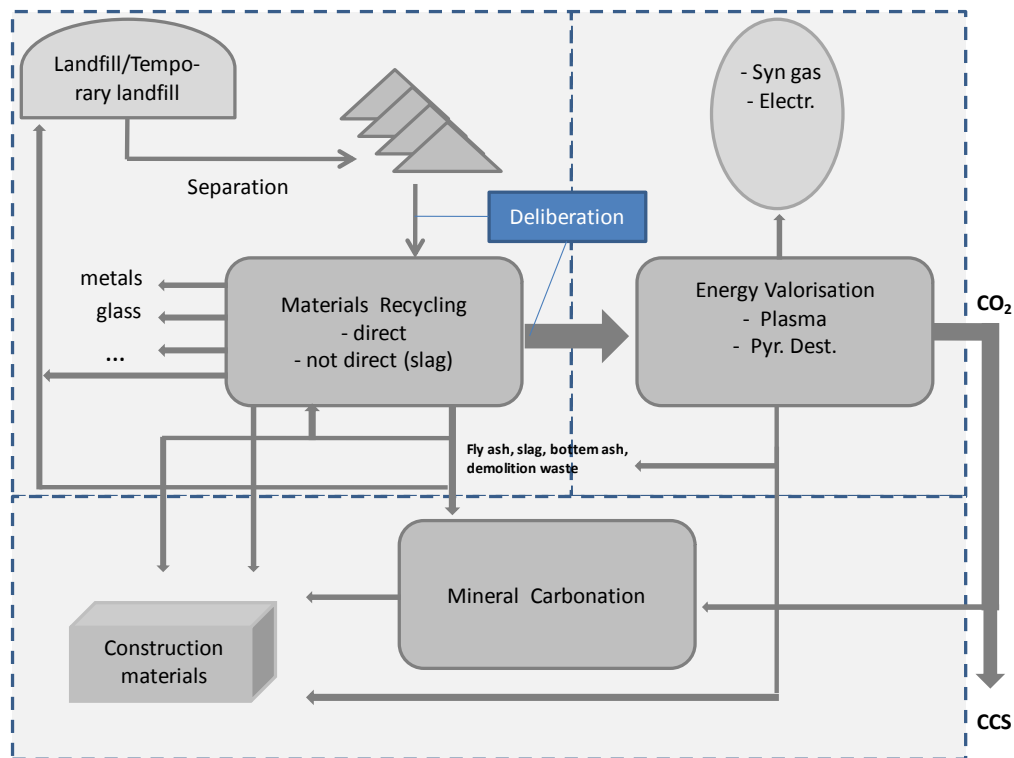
Landfill/Temporary landfill

Separation

Deliberation

- Syn gas
- Electr.

metals

glass

...

Materials Recycling
- direct
- not direct (slag)

Energy Valorisation
- Plasma
- Pyr. Dest.

$CO_2$

Fly ash, slag, bottom ash, demolition waste

Mineral Carbonation

Construction materials

CCS